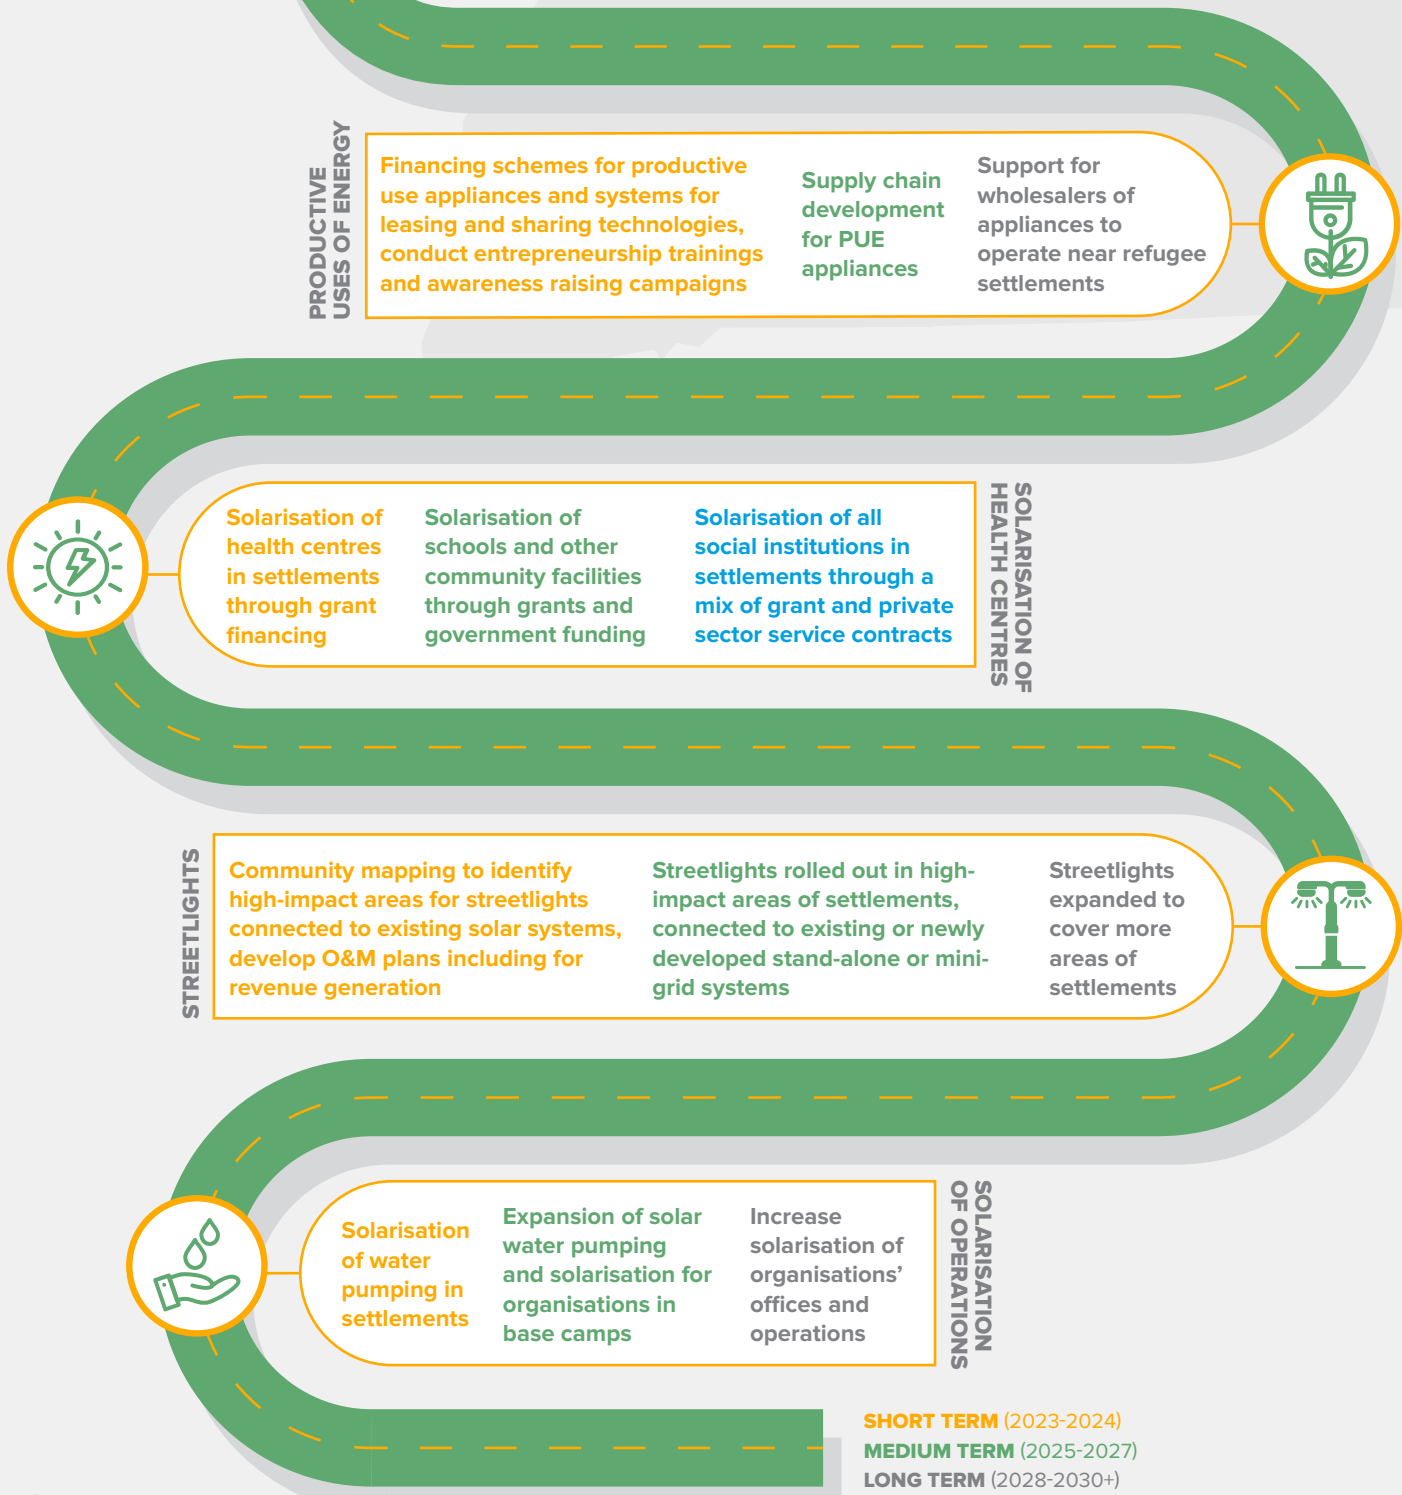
PRODUCTIVE USES OF ENERGY

Financing schemes for productive use appliances and systems for leasing and sharing technologies, conduct entrepreneurship trainings and awareness raising campaigns

Supply chain development for PUE appliances

Support for wholesalers of appliances to operate near refugee settlements

SOLARISATION OF HEALTH CENTRES

Solarisation of health centres in settlements through grant financing

Solarisation of schools and other community facilities through grants and government funding

Solarisation of all social institutions in settlements through a mix of grant and private sector service contracts

STREETLIGHTS

Community mapping to identify high-impact areas for streetlights connected to existing solar systems, develop O&M plans including for revenue generation

Streetlights rolled out in high-impact areas of settlements, connected to existing or newly developed stand-alone or mini-grid systems

Streetlights expanded to cover more areas of settlements

SOLARISATION OF OPERATIONS

Solarisation of water pumping in settlements

Expansion of solar water pumping and solarisation for organisations in base camps

Increase solarisation of organisations' offices and operations

SHORT TERM (2023-2024)
MEDIUM TERM (2025-2027)
LONG TERM (2028-2030+)